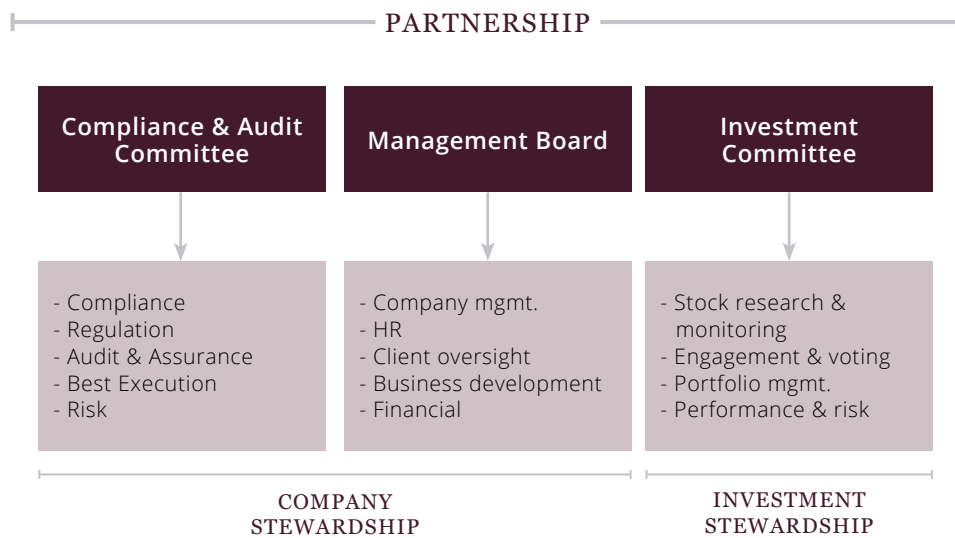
PARTNERSHIP

Compliance & Audit Committee

- Compliance
- Regulation
- Audit & Assurance
- Best Execution
- Risk

Management Board

- Company mgmt.
- HR
- Client oversight
- Business development
- Financial

Investment Committee

- Stock research & monitoring
- Engagement & voting
- Portfolio mgmt.
- Performance & risk

COMPANY STEWARDSHIP

INVESTMENT STEWARDSHIP